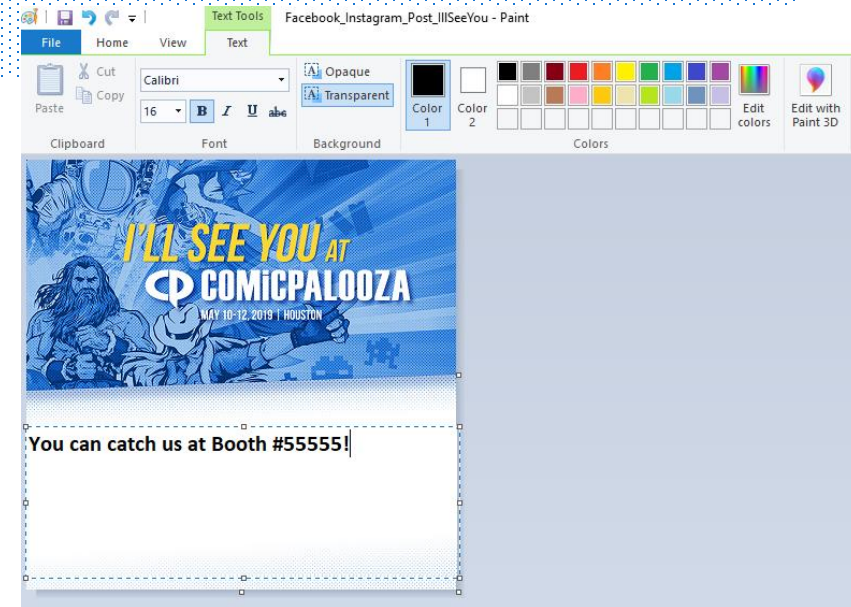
Text Tools
Facebook_Instagram_Post_IllSeeYou - Paint

File
Home
View
Text

Paste
Cut
Copy
Clipboard

Calibri
16
B
I
U
abc
Font

Opaque
Transparent
Background

Color 1
Color 2
Edit colors
Colors

Edit with Paint 3D

I'LL SEE YOU AT
CP COMICPALOOZA
MAY 10-12, 2019 | HOUSTON

You can catch us at Booth #55555!